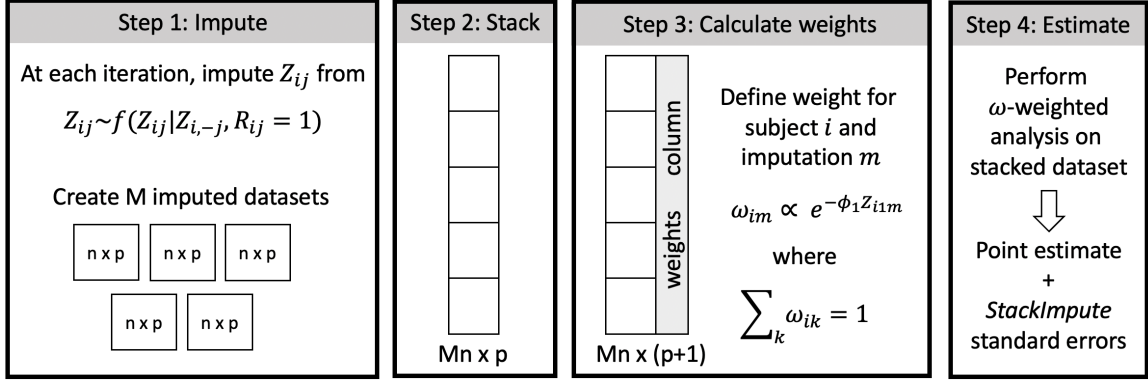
Step 1: Impute

At each iteration, impute $Z_{ij}$ from

$Z_{ij} \sim f(Z_{ij} | Z_{i,-j}, R_{ij} = 1)$

Create M imputed datasets

n x p

n x p

n x p

n x p

n x p

Step 2: Stack

Mn x p

Step 3: Calculate weights

weights column

Define weight for subject $i$ and imputation $m$

$\omega_{im} \propto e^{-\phi_1 Z_{i1m}}$

where

$\sum_k \omega_{ik} = 1$

Mn x (p+1)

Step 4: Estimate

Perform $\omega$-weighted analysis on stacked dataset

Point estimate + StackImpute standard errors